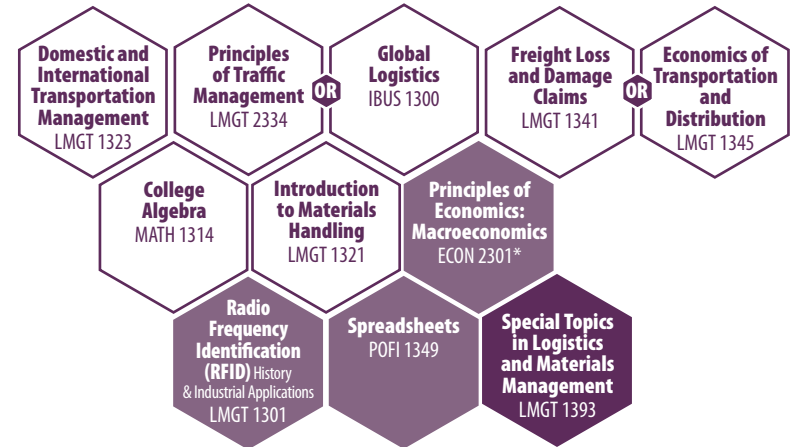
Domestic and International Transportation Management
LMGT 1323

Principles of Traffic Management
LMGT 2334

OR

Global Logistics
IBUS 1300

Freight Loss and Damage Claims
LMGT 1341

OR

Economics of Transportation and Distribution
LMGT 1345

College Algebra
MATH 1314

Introduction to Materials Handling
LMGT 1321

Principles of Economics: Macroeconomics
ECON 2301*

Radio Frequency Identification (RFID) History & Industrial Applications
LMGT 1301

Spreadsheets
POFI 1349

Special Topics in Logistics and Materials Management
LMGT 1393